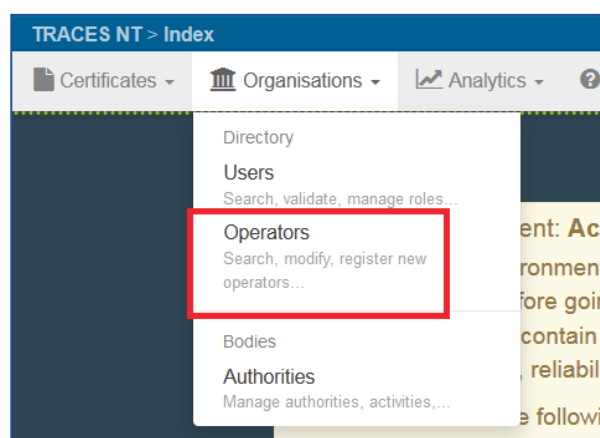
TRACES NT > Index

Certificates ▾ Organisations ▾ Analytics ▾

Directory

Users
Search, validate, manage roles...

Operators
Search, modify, register new operators...

Bodies

Authorities
Manage authorities, activities,...

ent: Ac
ronmen
fore goi
contain
, reliabi
e followi